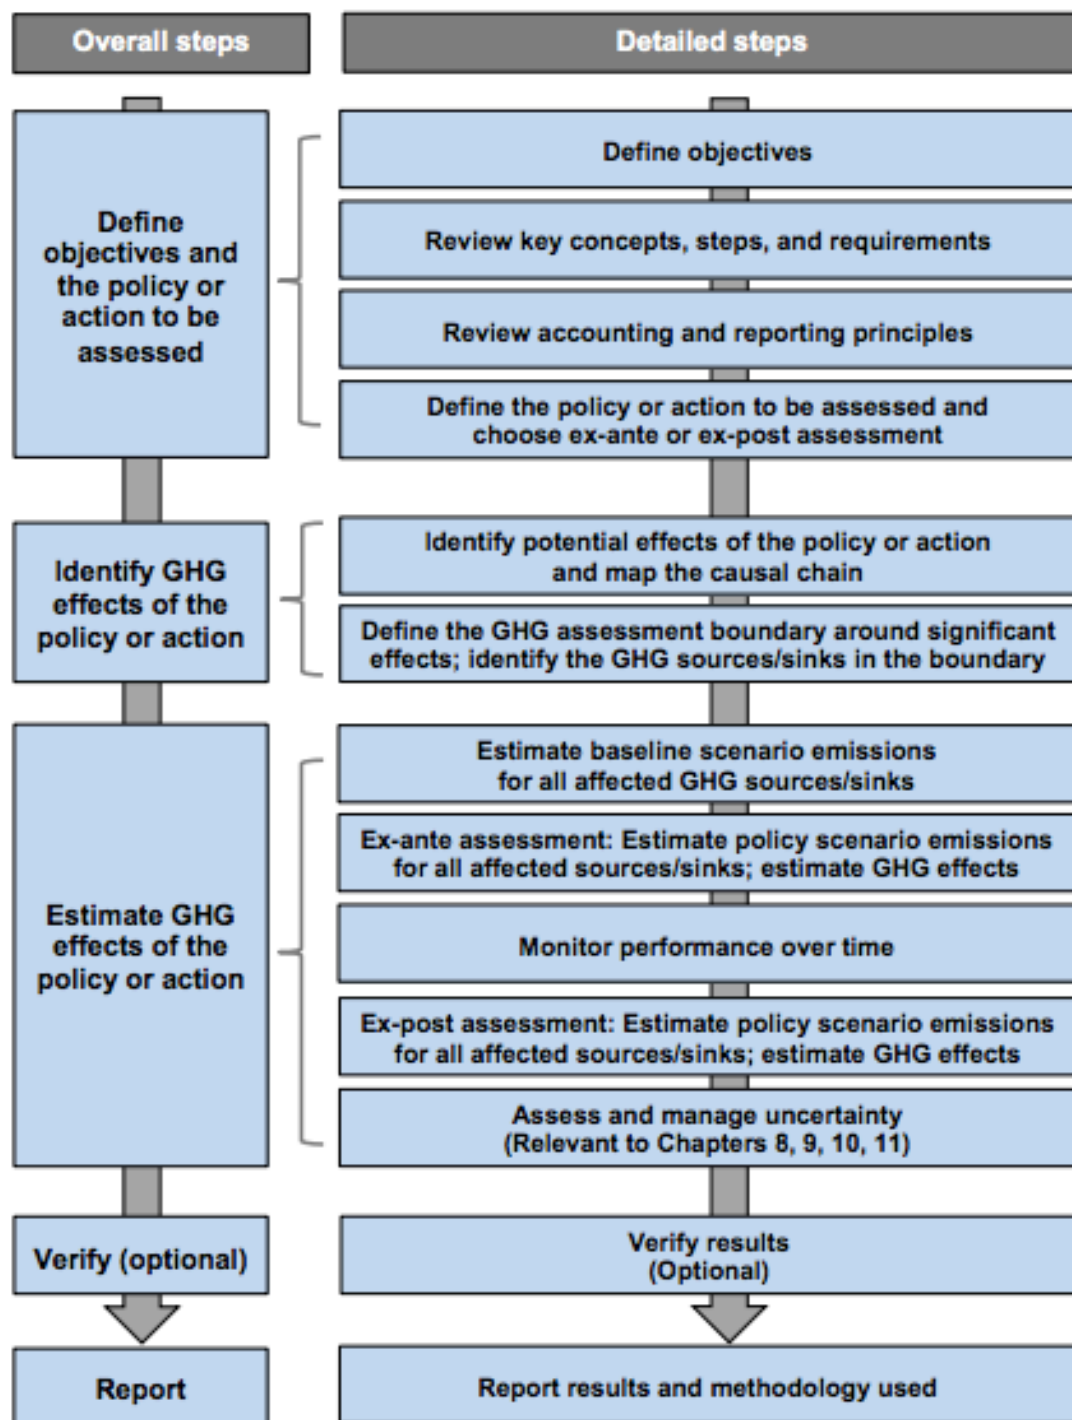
Overall steps

Detailed steps

Define objectives and the policy or action to be assessed

Define objectives

Review key concepts, steps, and requirements

Review accounting and reporting principles

Define the policy or action to be assessed and choose ex-ante or ex-post assessment

Identify GHG effects of the policy or action

Identify potential effects of the policy or action and map the causal chain

Define the GHG assessment boundary around significant effects; identify the GHG sources/sinks in the boundary

Estimate GHG effects of the policy or action

Estimate baseline scenario emissions for all affected GHG sources/sinks

Ex-ante assessment: Estimate policy scenario emissions for all affected sources/sinks; estimate GHG effects

Monitor performance over time

Ex-post assessment: Estimate policy scenario emissions for all affected sources/sinks; estimate GHG effects

Assess and manage uncertainty (Relevant to Chapters 8, 9, 10, 11)

Verify (optional)

Verify results (Optional)

Report

Report results and methodology used